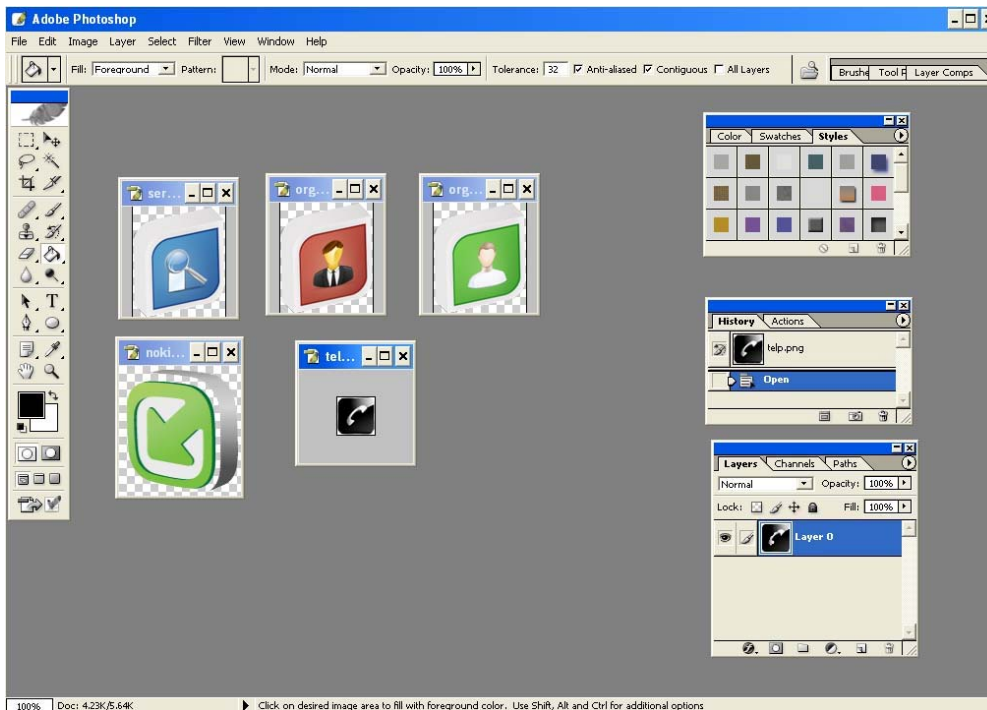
Adobe Photoshop

File Edit Image Layer Select Filter View Window Help

Fill: Foreground Pattern: Mode: Normal Opacity: 100% Tolerance: 32 Anti-aliased Contiguous All Layers

Brushe Tool P Layer Comps

ser...

org...

org...

noki...

tel...

Color Swatches Styles

History Actions

telp.png

Open

Layers Channels Paths

Normal Opacity: 100%

Lock: Fill: 100%

Layer 0

100% Doc: 4.23K/5.64K

Click on desired image area to fill with foreground color. Use Shift, Alt and Ctrl for additional options